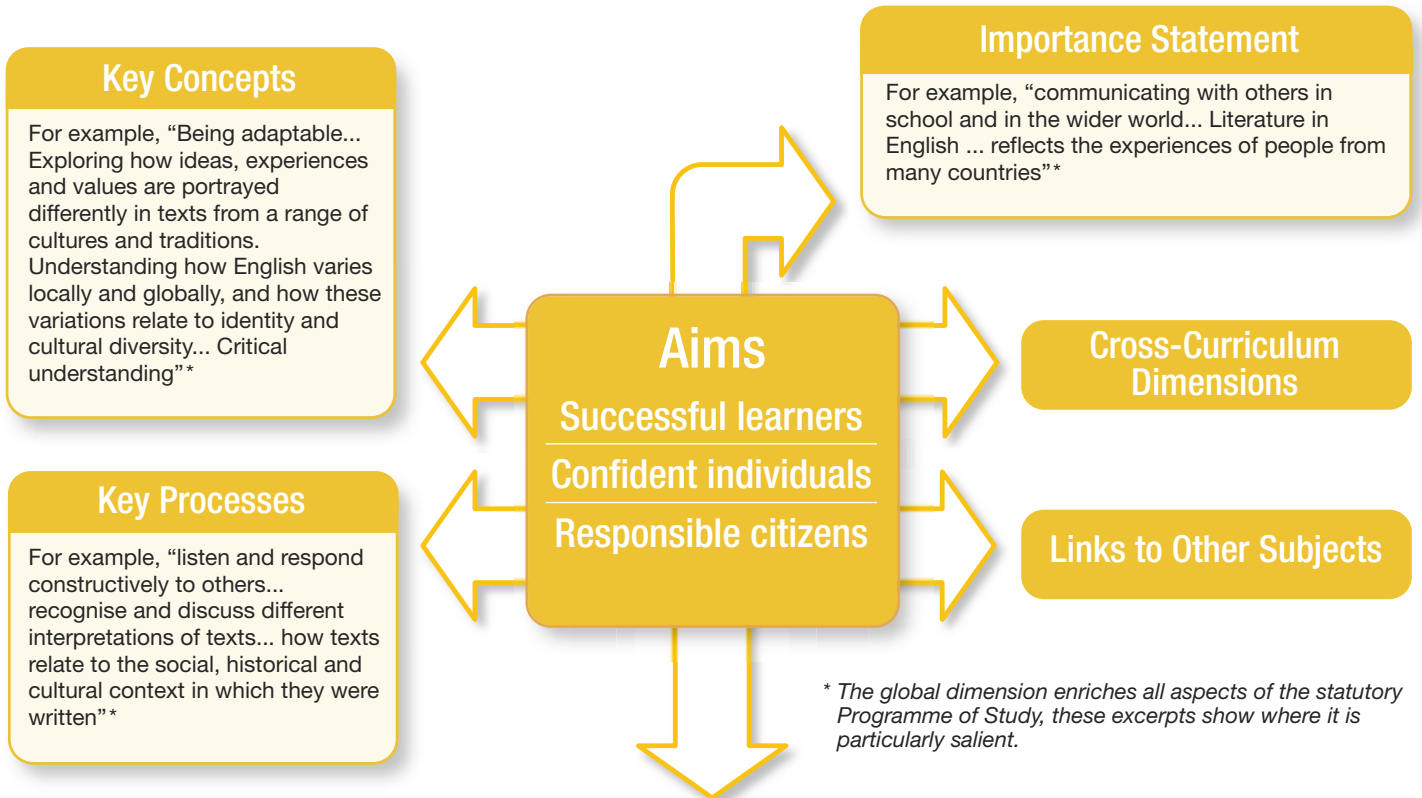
Key Concepts

For example, "Being adaptable... Exploring how ideas, experiences and values are portrayed differently in texts from a range of cultures and traditions. Understanding how English varies locally and globally, and how these variations relate to identity and cultural diversity... Critical understanding"*

Importance Statement

For example, "communicating with others in school and in the wider world... Literature in English ... reflects the experiences of people from many countries"*

Aims
Successful learners
Confident individuals
Responsible citizens

Cross-Curriculum Dimensions

Key Processes

For example, "listen and respond constructively to others... recognise and discuss different interpretations of texts... how texts relate to the social, historical and cultural context in which they were written"*

Links to Other Subjects

* The global dimension enriches all aspects of the statutory Programme of Study, these excerpts show where it is particularly salient.